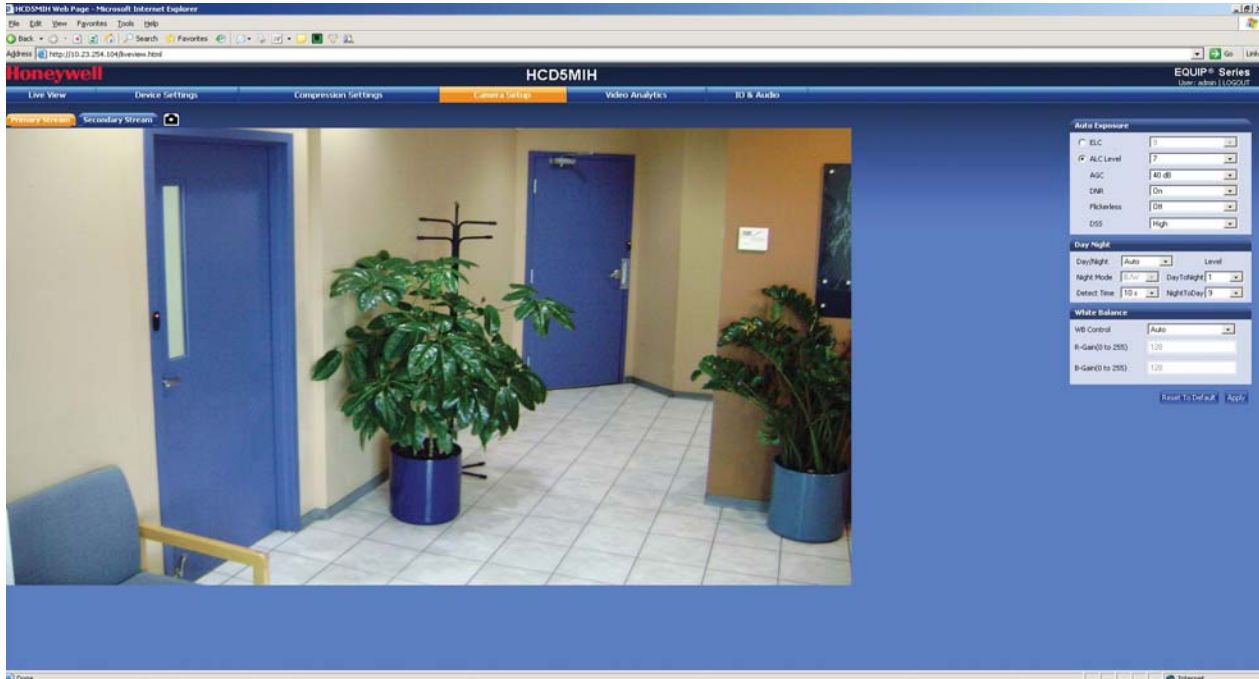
HCD5MIH Web Page - Microsoft Internet Explorer

File Edit View Favorites Tools Help

Back Search Favorites

Address http://10.23.254.104/liveview.html

Go Links

Honeywell

HCD5MIH

EQUIP® Series
User: admin | LOGOUT

Live View Device Settings Compression Settings Camera Setup Video Analytics IO & Audio

Primary Stream Secondary Stream

Auto Exposure

ELC 3

ALC Level 7

AGC 40 dB

DNR On

Flickerless Off

DSS High

Day Night

Day/Night Auto Level

Night Mode B/W DayToNight 1

Detect Time 10 s NightToDay 9

White Balance

WB Control Auto

R-Gain(0 to 255) 128

B-Gain(0 to 255) 128

Reset To Default Apply

Done Internet